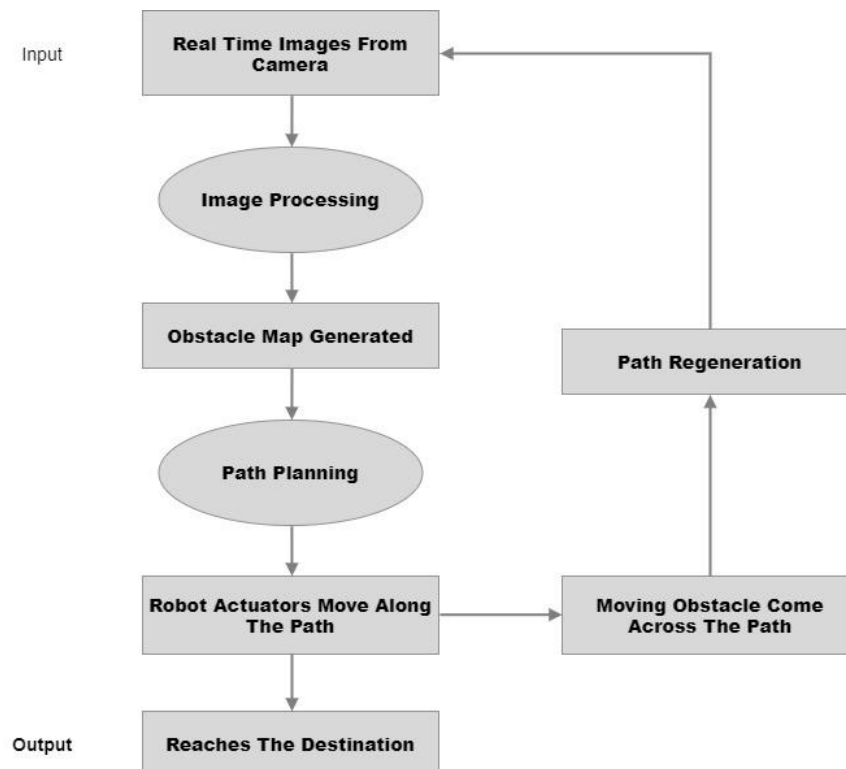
Input

Real Time Images From Camera

Image Processing

Obstacle Map Generated

Path Planning

Robot Actuators Move Along The Path

Output

Reaches The Destination

Moving Obstacle Come Across The Path

Path Regeneration